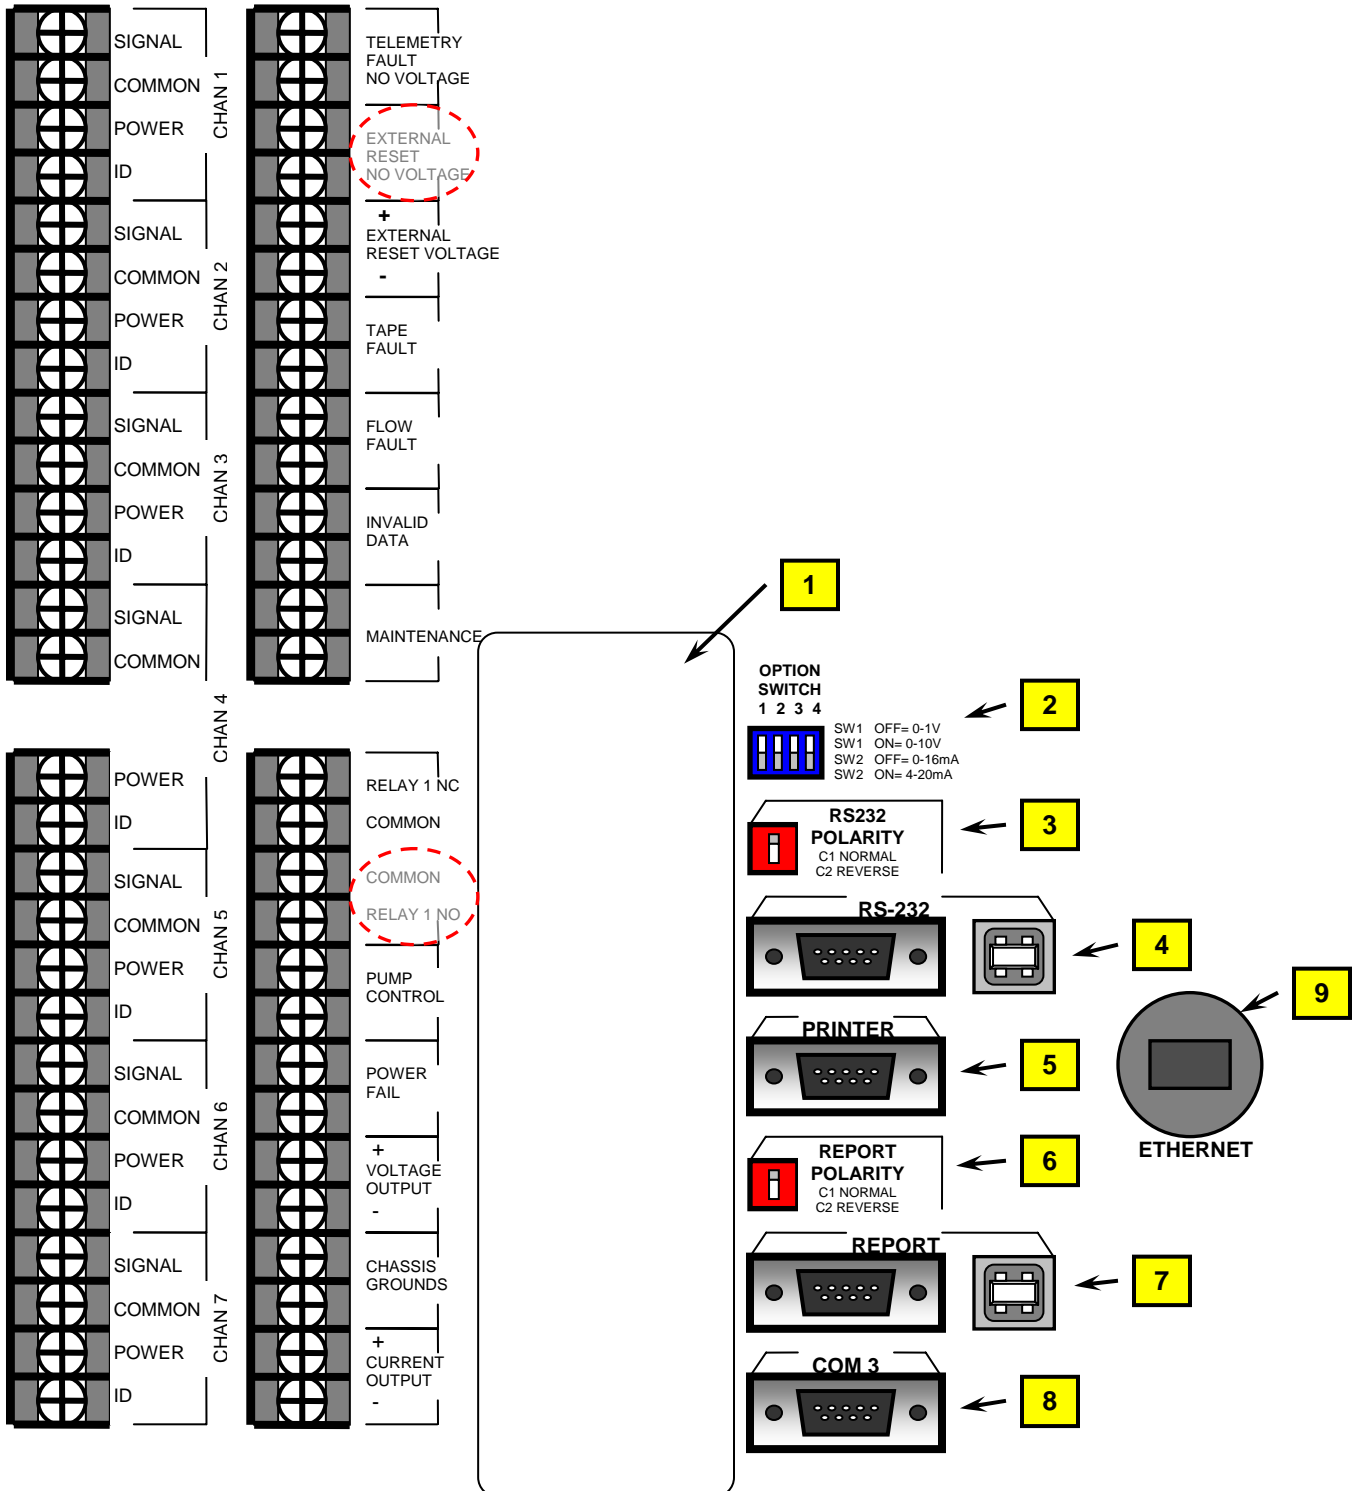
SIGNAL
COMMON
POWER
ID
CHAN 1

SIGNAL
COMMON
POWER
ID
CHAN 2

SIGNAL
COMMON
POWER
ID
CHAN 3

SIGNAL
COMMON
CHAN 4
POWER
ID

SIGNAL
COMMON
POWER
ID
CHAN 5

SIGNAL
COMMON
POWER
ID
CHAN 6

SIGNAL
COMMON
POWER
ID
CHAN 7

TELEMETRY FAULT NO VOLTAGE

EXTERNAL RESET NO VOLTAGE

+
EXTERNAL RESET VOLTAGE
-

TAPE FAULT

FLOW FAULT

INVALID DATA

MAINTENANCE

RELAY 1 NC
COMMON
COMMON
RELAY 1 NO

PUMP CONTROL

POWER FAIL

+
VOLTAGE OUTPUT
-

CHASSIS GROUNDS

+
CURRENT OUTPUT
-

1

OPTION SWITCH
1 2 3 4

SW1 OFF= 0-1V
SW1 ON= 0-10V
SW2 OFF= 0-16mA
SW2 ON= 4-20mA

2

RS232 POLARITY
C1 NORMAL
C2 REVERSE

3

RS-232

4

PRINTER

5

9

ETHERNET

REPORT POLARITY
C1 NORMAL
C2 REVERSE

6

REPORT

7

COM 3

8